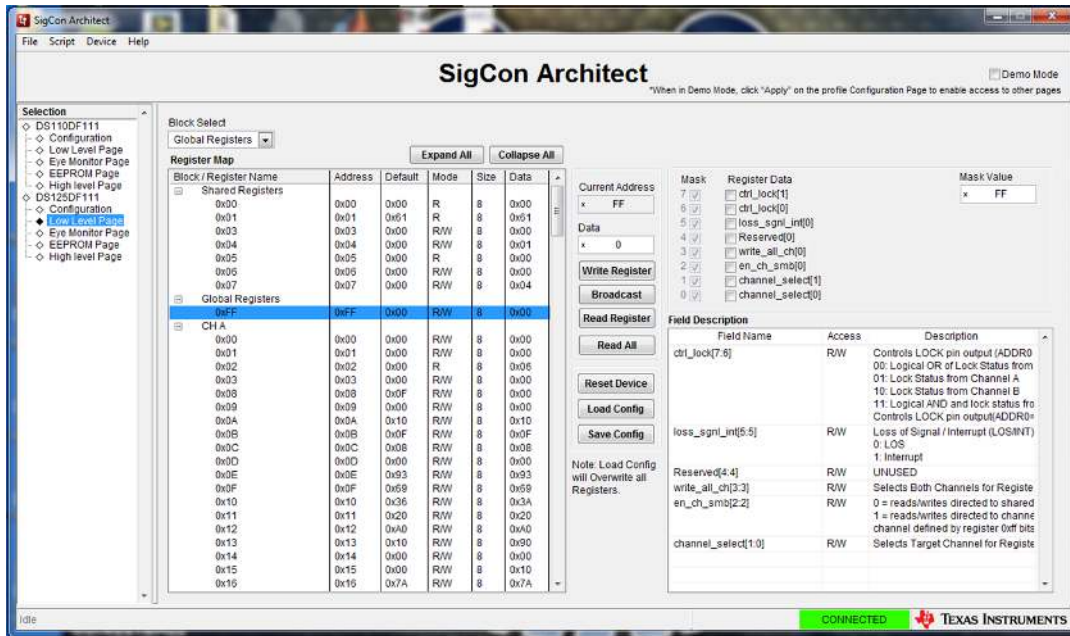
SigCon Architect

File Script Device Help

SigCon Architect

Demo Mode

*When in Demo Mode, click "Apply" on the profile Configuration Page to enable access to other pages

Selection
DS110DF111
Configuration
Low Level Page
Eye Monitor Page
EEPROM Page
High level Page
DS125DF111
Configuration
Low Level Page
Eye Monitor Page
EEPROM Page
High level Page

Block Select
Global Registers

Register Map

Expand All
Collapse All

| Block / Register Name | Address | Default | Mode | Size | Data |
|---|---|---|---|---|---|
| Shared Registers | | | | | |
| 0x00 | 0x00 | 0x00 | R | 8 | 0x00 |
| 0x01 | 0x01 | 0x61 | R | 8 | 0x61 |
| 0x03 | 0x03 | 0x00 | R/W | 8 | 0x00 |
| 0x04 | 0x04 | 0x00 | R/W | 8 | 0x01 |
| 0x05 | 0x05 | 0x00 | R | 8 | 0x00 |
| 0x06 | 0x06 | 0x00 | R/W | 8 | 0x00 |
| 0x07 | 0x07 | 0x00 | R/W | 8 | 0x04 |
| Global Registers | | | | | |
| 0xFF | 0xFF | 0x00 | R/W | 8 | 0x00 |
| CH A | | | | | |
| 0x00 | 0x00 | 0x00 | R/W | 8 | 0x00 |
| 0x01 | 0x01 | 0x00 | R/W | 8 | 0x00 |
| 0x02 | 0x02 | 0x00 | R | 8 | 0x06 |
| 0x03 | 0x03 | 0x00 | R/W | 8 | 0x00 |
| 0x08 | 0x08 | 0x0F | R/W | 8 | 0x00 |
| 0x09 | 0x09 | 0x00 | R/W | 8 | 0x00 |
| 0x0A | 0x0A | 0x10 | R/W | 8 | 0x10 |
| 0x0B | 0x0B | 0x0F | R/W | 8 | 0x0F |
| 0x0C | 0x0C | 0x08 | R/W | 8 | 0x08 |
| 0x0D | 0x0D | 0x00 | R/W | 8 | 0x00 |
| 0x0E | 0x0E | 0x93 | R/W | 8 | 0x93 |
| 0x0F | 0x0F | 0x69 | R/W | 8 | 0x69 |
| 0x10 | 0x10 | 0x36 | R/W | 8 | 0x3A |
| 0x11 | 0x11 | 0x20 | R/W | 8 | 0x20 |
| 0x12 | 0x12 | 0xA0 | R/W | 8 | 0xA0 |
| 0x13 | 0x13 | 0x10 | R/W | 8 | 0x90 |
| 0x14 | 0x14 | 0x00 | R/W | 8 | 0x00 |
| 0x15 | 0x15 | 0x00 | R/W | 8 | 0x10 |
| 0x16 | 0x16 | 0x7A | R/W | 8 | 0x7A |

Current Address
FF

Data
0

Write Register
Broadcast
Read Register
Read All
Reset Device
Load Config
Save Config

Note: Load Config will Overwrite all Registers.

Mask
Register Data
7 ctrl_lock[1]
6 ctrl_lock[0]
5 loss_sgnl_int[0]
4 Reserved[0]
3 write_all_ch[0]
2 en_ch_smb[0]
1 channel_select[1]
0 channel_select[0]

Mask Value
FF

Field Description

| Field Name | Access | Description |
|---|---|---|
| ctrl_lock[7:6] | R/W | Controls LOCK pin output (ADDR0 00: Logical OR of Lock Status from 01: Lock Status from Channel A 10: Lock Status from Channel B 11: Logical AND and lock status fro Controls LOCK pin output(ADDR0= |
| loss_sgnl_int[5:5] | R/W | Loss of Signal / Interrupt (LOS/INT) 0: LOS 1: Interrupt |
| Reserved[4:4] | R/W | UNUSED |
| write_all_ch[3:3] | R/W | Selects Both Channels for Registe |
| en_ch_smb[2:2] | R/W | 0 = reads/writes directed to shared 1 = reads/writes directed to channe channel defined by register 0xff bits |
| channel_select[1:0] | R/W | Selects Target Channel for Registe |

Idle

CONNECTED

TEXAS INSTRUMENTS